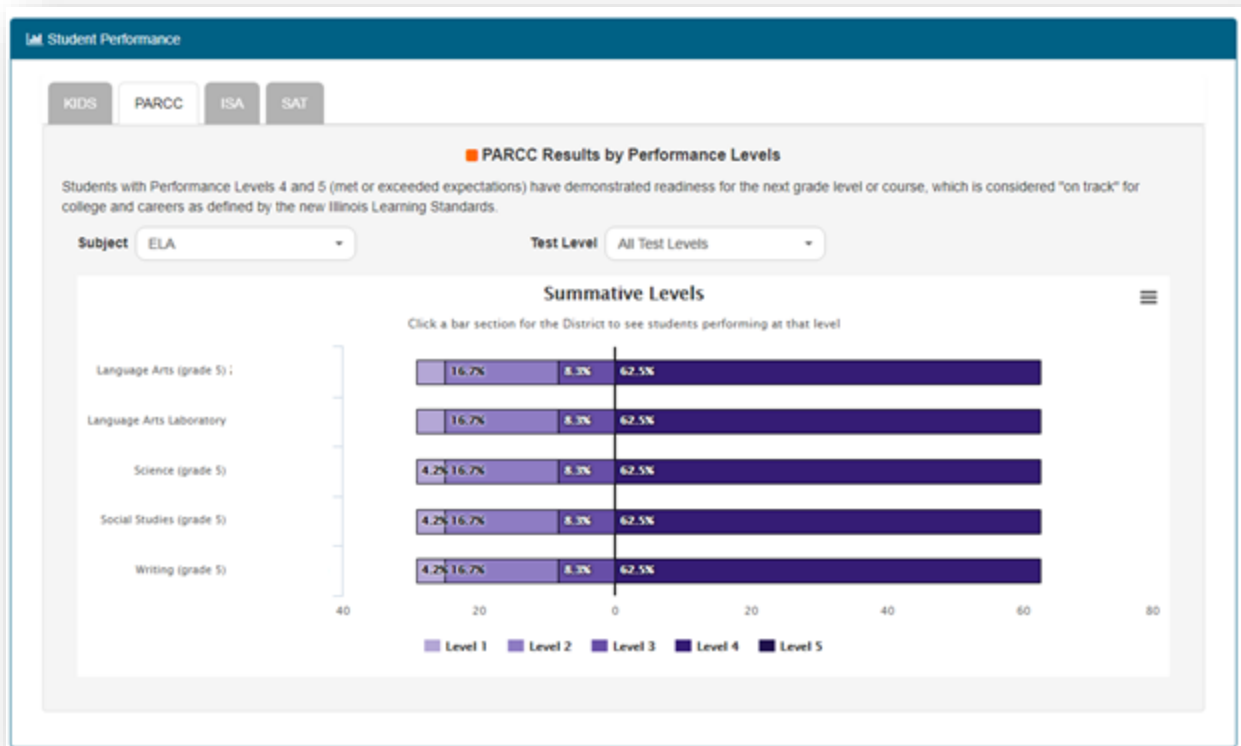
Student Performance

KIDS PARCC ISA SAT

PARCC Results by Performance Levels

Students with Performance Levels 4 and 5 (met or exceeded expectations) have demonstrated readiness for the next grade level or course, which is considered "on track" for college and careers as defined by the new Illinois Learning Standards.

Subject ELA

Test Level All Test Levels

Summative Levels

Click a bar section for the District to see students performing at that level

Language Arts (grade 5) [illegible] 16.7% 8.3% 62.5%

Language Arts Laboratory 16.7% 8.3% 62.5%

Science (grade 5) 4.2% 16.7% 8.3% 62.5%

Social Studies (grade 5) 4.2% 16.7% 8.3% 62.5%

Writing (grade 5) 4.2% 16.7% 8.3% 62.5%

40 20 0 20 40 60 80

Level 1 Level 2 Level 3 Level 4 Level 5